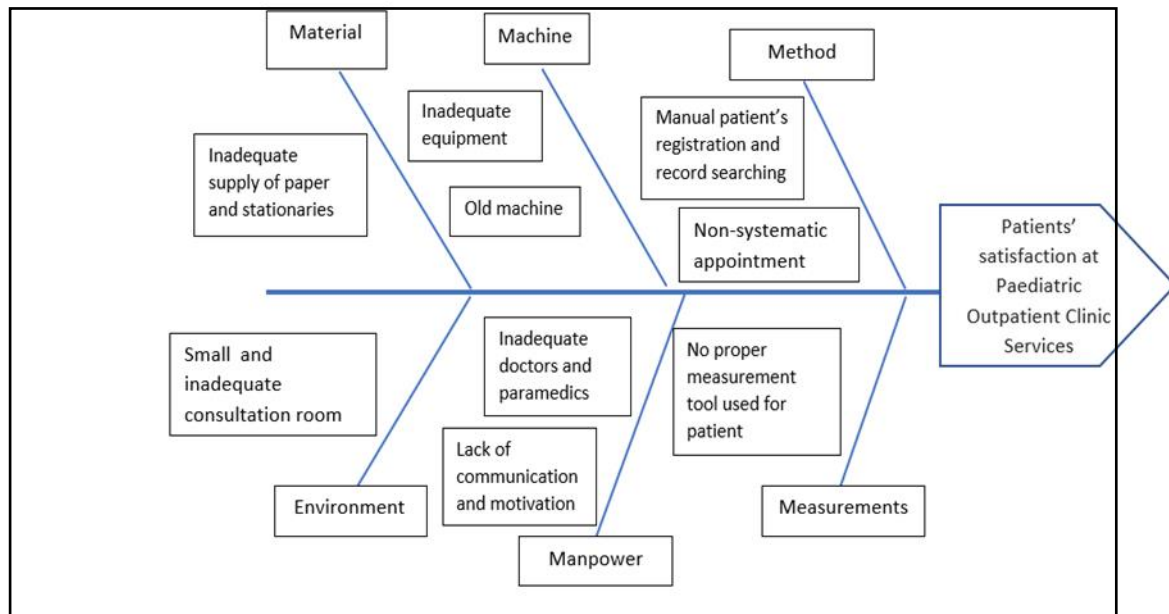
Material

Machine

Method

Inadequate equipment

Manual patient's registration and record searching

Inadequate supply of paper and stationaries

Old machine

Non-systematic appointment

Patients' satisfaction at Paediatric Outpatient Clinic Services

Small and inadequate consultation room

Inadequate doctors and paramedics

No proper measurement tool used for patient

Lack of communication and motivation

Environment

Measurements

Manpower